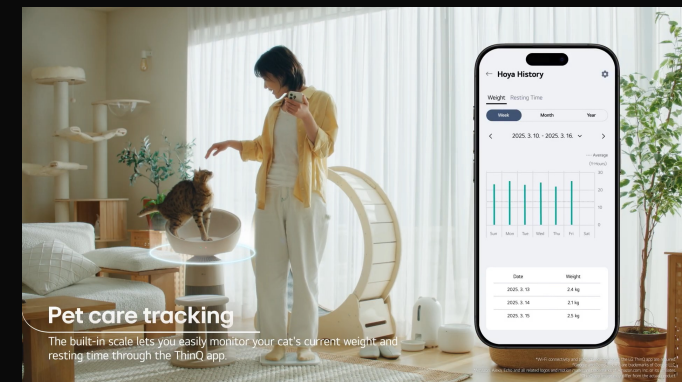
Hoya History

Weight Resting Time

Week Month Year

2025. 3. 10. - 2025. 3. 16.

Average (T-Hours)

30
20
10
0

Sun Mon Tue Wed Thu Fri Sat

| Date | Weight |
|---|---|
| 2025. 3. 13 | 2.4 kg |
| 2025. 3. 14 | 2.1 kg |
| 2025. 3. 15 | 2.5 kg |

Pet care tracking

The built-in scale lets you easily monitor your cat's current weight and resting time through the ThinQ app.

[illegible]